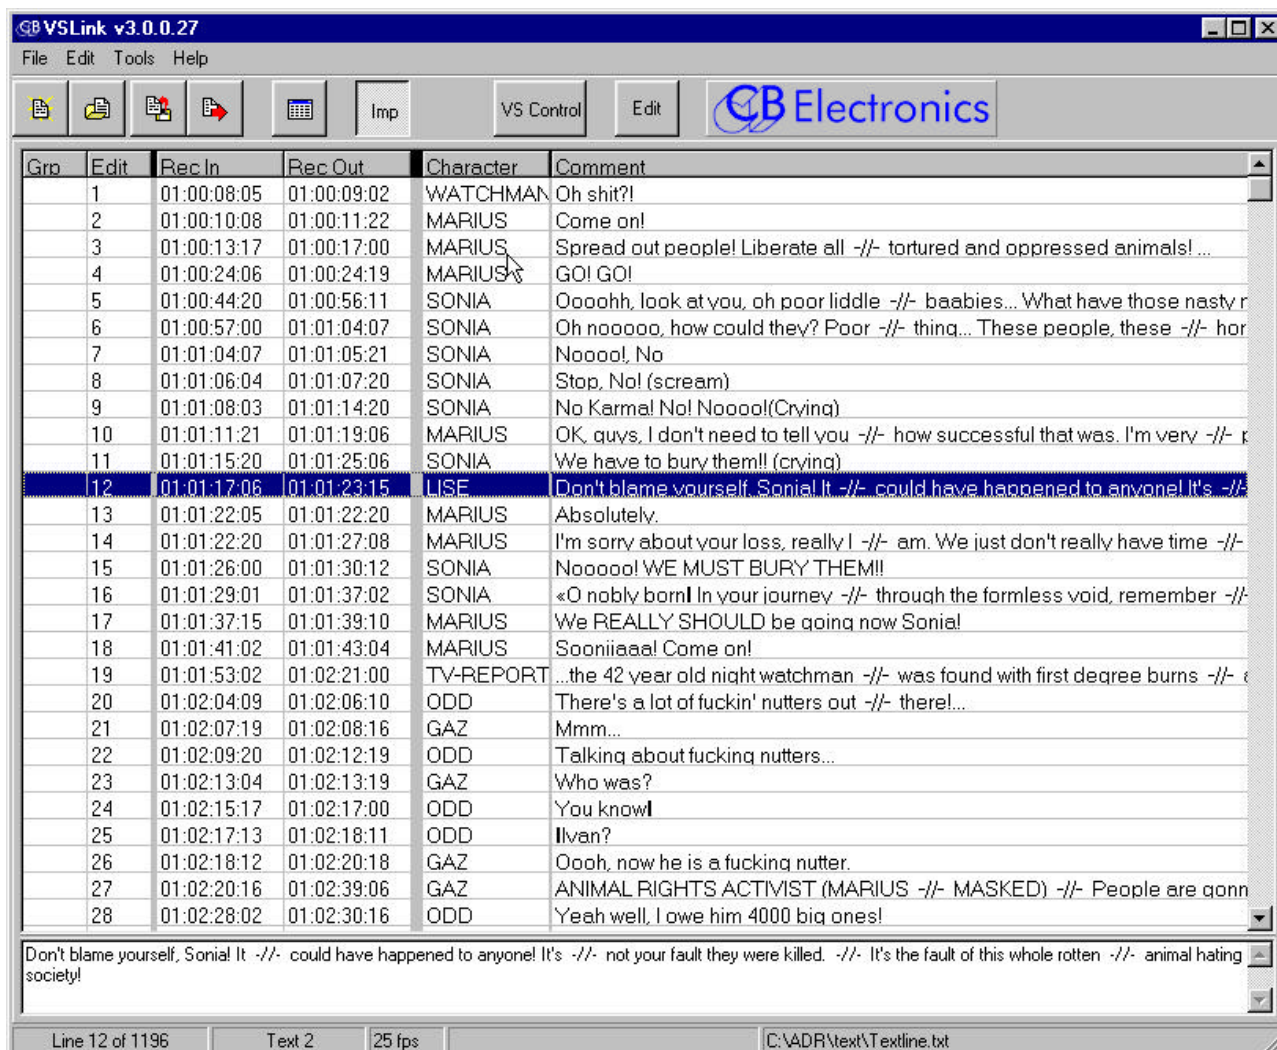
VSLink v3.0.0.27

File Edit Tools Help

Imp

VS Control

Edit

CB Electronics

| Grp | Edit | Rec In | Rec Out | Character | Comment |
|---|---|---|---|---|---|
| | 1 | 01:00:08:05 | 01:00:09:02 | WATCHMAN | Oh shit?! |
| | 2 | 01:00:10:08 | 01:00:11:22 | MARIUS | Come on! |
| | 3 | 01:00:13:17 | 01:00:17:00 | MARIUS | Spread out people! Liberate all -//- tortured and oppressed animals! ... |
| | 4 | 01:00:24:06 | 01:00:24:19 | MARIUS | GO! GO! |
| | 5 | 01:00:44:20 | 01:00:56:11 | SONIA | Oooohh, look at you, oh poor liddle -//- baabies... What have those nasty r |
| | 6 | 01:00:57:00 | 01:01:04:07 | SONIA | Oh nooooo, how could they? Poor -//- thing... These people, these -//- hor |
| | 7 | 01:01:04:07 | 01:01:05:21 | SONIA | Noooo!, No |
| | 8 | 01:01:06:04 | 01:01:07:20 | SONIA | Stop, No! (scream) |
| | 9 | 01:01:08:03 | 01:01:14:20 | SONIA | No Karma! No! Noooo!(Crying) |
| | 10 | 01:01:11:21 | 01:01:19:06 | MARIUS | OK, guys, I don't need to tell you -//- how successful that was. I'm very -//- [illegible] |
| | 11 | 01:01:15:20 | 01:01:25:06 | SONIA | We have to bury them!! (crying) |
| | 12 | 01:01:17:06 | 01:01:23:15 | LISE | Don't blame yourself, Sonia! It -//- could have happened to anyone! It's -//- |
| | 13 | 01:01:22:05 | 01:01:22:20 | MARIUS | Absolutely. |
| | 14 | 01:01:22:20 | 01:01:27:08 | MARIUS | I'm sorry about your loss, really I -//- am. We just don't really have time -//- |
| | 15 | 01:01:26:00 | 01:01:30:12 | SONIA | Nooooo! WE MUST BURY THEM!! |
| | 16 | 01:01:29:01 | 01:01:37:02 | SONIA | «O nobly born! In your journey -//- through the formless void, remember -//- |
| | 17 | 01:01:37:15 | 01:01:39:10 | MARIUS | We REALLY SHOULD be going now Sonia! |
| | 18 | 01:01:41:02 | 01:01:43:04 | MARIUS | Sooniiaaa! Come on! |
| | 19 | 01:01:53:02 | 01:02:21:00 | TV-REPORT | ...the 42 year old night watchman -//- was found with first degree burns -//- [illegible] |
| | 20 | 01:02:04:09 | 01:02:06:10 | ODD | There's a lot of fuckin' nutters out -//- there!... |
| | 21 | 01:02:07:19 | 01:02:08:16 | GAZ | Mmm... |
| | 22 | 01:02:09:20 | 01:02:12:19 | ODD | Talking about fucking nutters... |
| | 23 | 01:02:13:04 | 01:02:13:19 | GAZ | Who was? |
| | 24 | 01:02:15:17 | 01:02:17:00 | ODD | You know! |
| | 25 | 01:02:17:13 | 01:02:18:11 | ODD | Ilvan? |
| | 26 | 01:02:18:12 | 01:02:20:18 | GAZ | Oooh, now he is a fucking nutter. |
| | 27 | 01:02:20:16 | 01:02:39:06 | GAZ | ANIMAL RIGHTS ACTIVIST (MARIUS -//- MASKED) -//- People are gonn |
| | 28 | 01:02:28:02 | 01:02:30:16 | ODD | Yeah well, I owe him 4000 big ones! |

Don't blame yourself, Sonia! It -//- could have happened to anyone! It's -//- not your fault they were killed. -//- It's the fault of this whole rotten -//- animal hating society!

Line 12 of 1196 | Text 2 | 25 fps | C:\ADR\text\Textline.txt